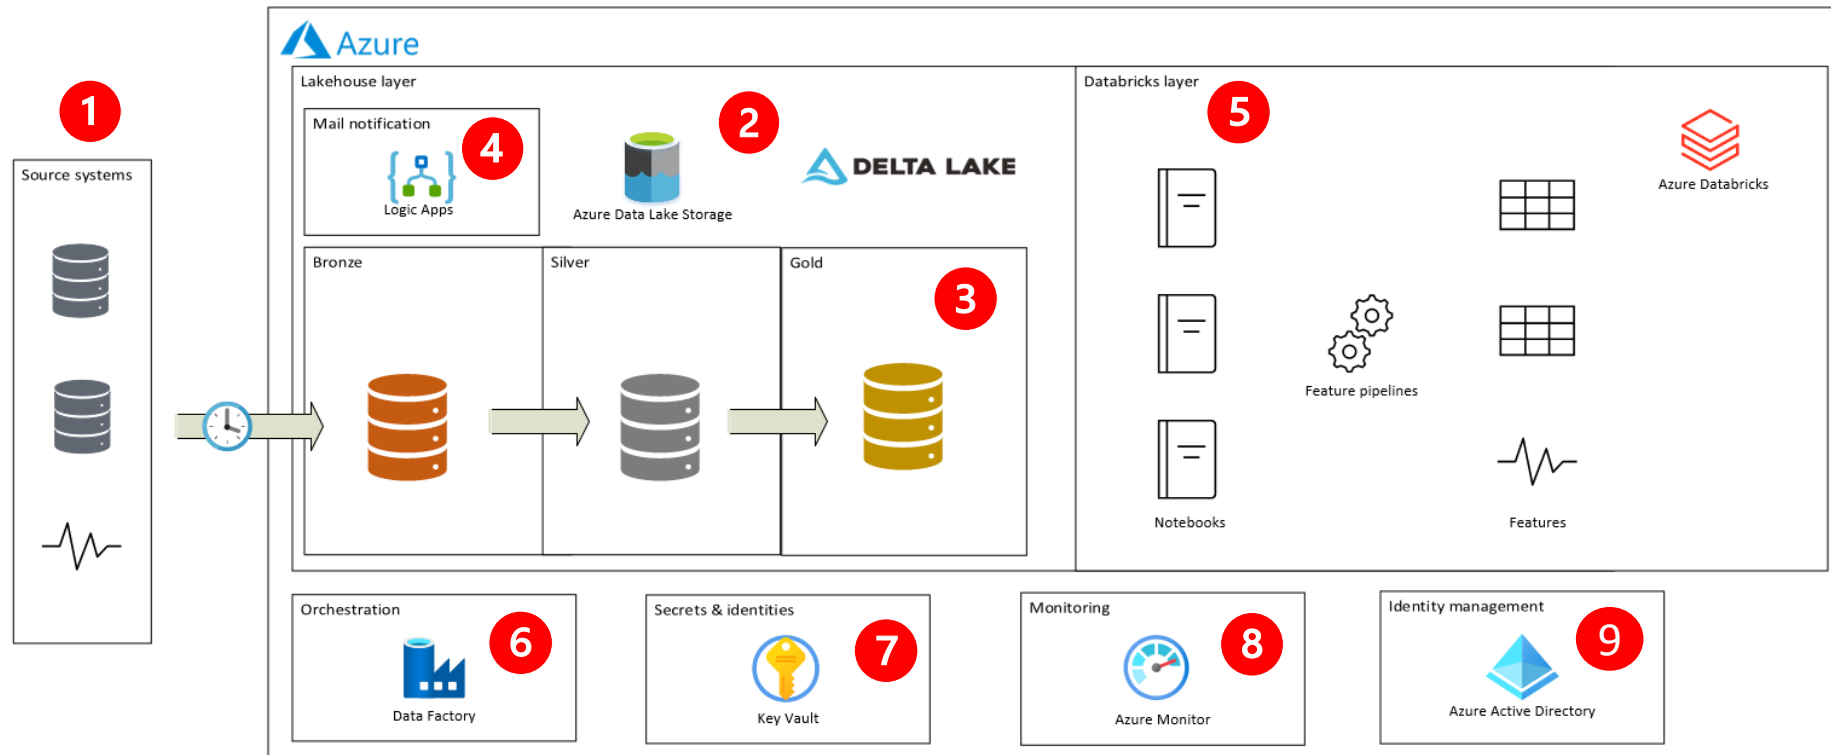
1

Source systems

Azure

Lakehouse layer

Mail notification

4

Logic Apps

Azure Data Lake Storage

2

DELTA LAKE

Bronze

Silver

Gold

3

Databricks layer

5

Azure Databricks

Feature pipelines

Notebooks

Features

Orchestration

6

Data Factory

Secrets & identities

7

Key Vault

Monitoring

8

Azure Monitor

Identity management

9

Azure Active Directory